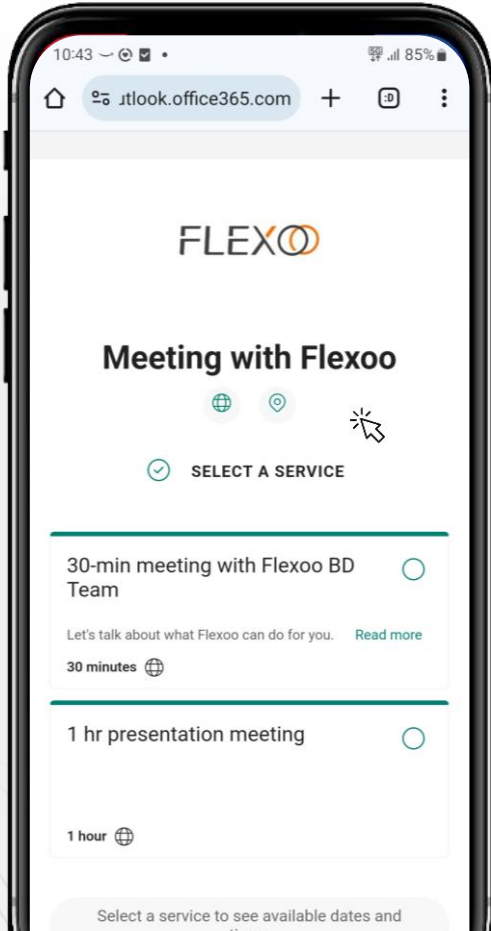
10:43 85%

ɩtlook.office365.com

:D

FLEXOO

Meeting with Flexoo

SELECT A SERVICE

30-min meeting with Flexoo BD Team

Let's talk about what Flexoo can do for you. Read more

30 minutes

1 hr presentation meeting

1 hour

Select a service to see available dates and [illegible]